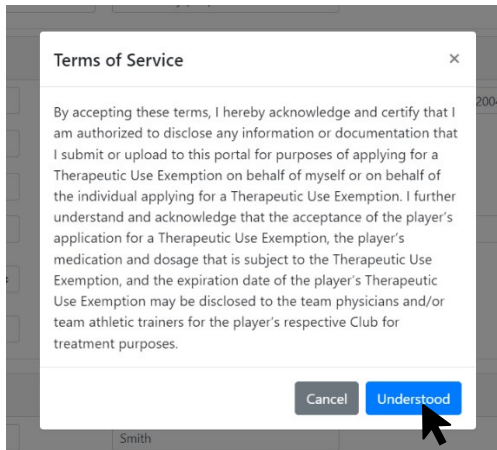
Terms of Service ×

By accepting these terms, I hereby acknowledge and certify that I am authorized to disclose any information or documentation that I submit or upload to this portal for purposes of applying for a Therapeutic Use Exemption on behalf of myself or on behalf of the individual applying for a Therapeutic Use Exemption. I further understand and acknowledge that the acceptance of the player's application for a Therapeutic Use Exemption, the player's medication and dosage that is subject to the Therapeutic Use Exemption, and the expiration date of the player's Therapeutic Use Exemption may be disclosed to the team physicians and/or team athletic trainers for the player's respective Club for treatment purposes.

Cancel Understood

Smith